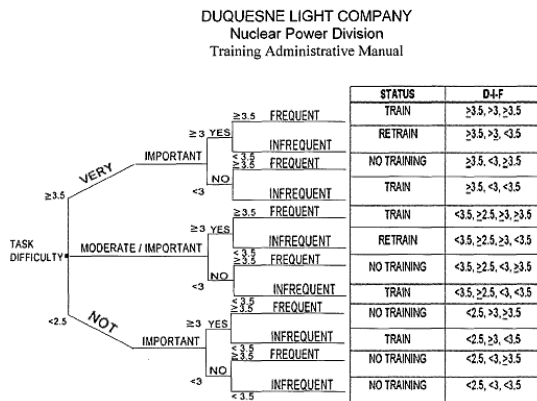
DUQUESNE LIGHT COMPANY
Nuclear Power Division
Training Administrative Manual

TASK DIFFICULTY

$\geq 3.5$ VERY IMPORTANT

$\geq 3$ YES $\geq 3.5$ FREQUENT
INFREQUENT
$\leq 3.5$ $\geq 3.5$ FREQUENT
$<3$ NO
INFREQUENT

MODERATE / IMPORTANT

$\geq 3$ YES $\geq 3.5$ FREQUENT
INFREQUENT
$\leq 3.5$ $\geq 3.5$ FREQUENT
$<3$ NO
INFREQUENT

$<2.5$ NOT IMPORTANT

$\geq 3$ YES $\leq 3.5$ $\geq 3.5$ FREQUENT
INFREQUENT
$\leq 3.5$ $\geq 3.5$ FREQUENT
$<3$ NO
INFREQUENT
$<3.5$

| STATUS | D-I-F |
|---|---|
| TRAIN | $\geq 3.5, >3, \geq 3.5$ |
| RETRAIN | $\geq 3.5, \geq 3, <3.5$ |
| NO TRAINING | $\geq 3.5, <3, \geq 3.5$ |
| TRAIN | $\geq 3.5, <3, <3.5$ |
| TRAIN | $<3.5, \geq 2.5, \geq 3, \geq 3.5$ |
| RETRAIN | $<3.5, \geq 2.5, \geq 3, <3.5$ |
| NO TRAINING | $<3.5, \geq 2.5, <3, \geq 3.5$ |
| TRAIN | $<3.5, \geq 2.5, <3, <3.5$ |
| NO TRAINING | $<2.5, >3, \geq 3.5$ |
| TRAIN | $<2.5, \geq 3, <3.5$ |
| NO TRAINING | $<2.5, <3, \geq 3.5$ |
| NO TRAINING | $<2.5, <3, <3.5$ |